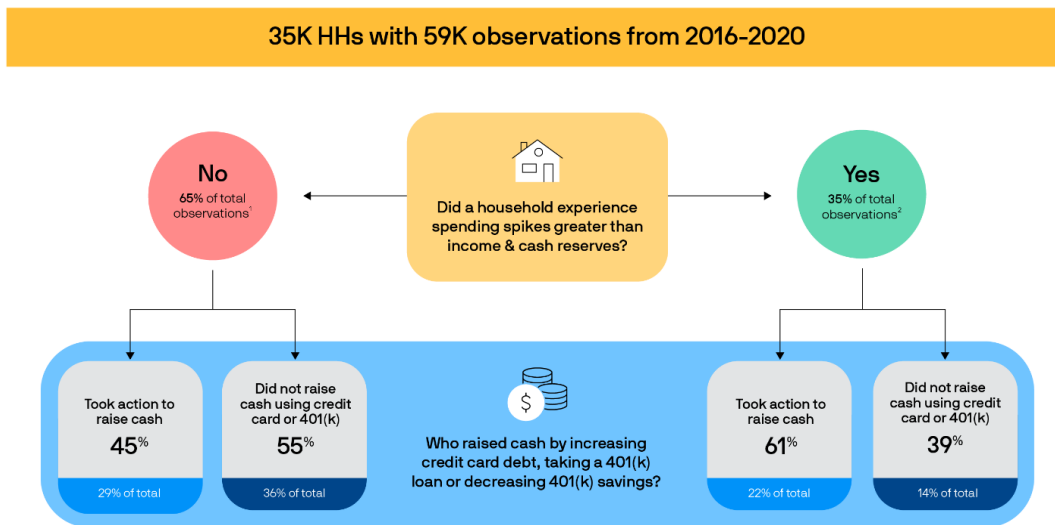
35K HHs with 59K observations from 2016-2020

No
65% of total observations$^1$

Did a household experience spending spikes greater than income & cash reserves?

Yes
35% of total observations$^2$

Took action to raise cash
45%
29% of total

Did not raise cash using credit card or 401(k)
55%
36% of total

Who raised cash by increasing credit card debt, taking a 401(k) loan or decreasing 401(k) savings?

Took action to raise cash
61%
22% of total

Did not raise cash using credit card or 401(k)
39%
14% of total